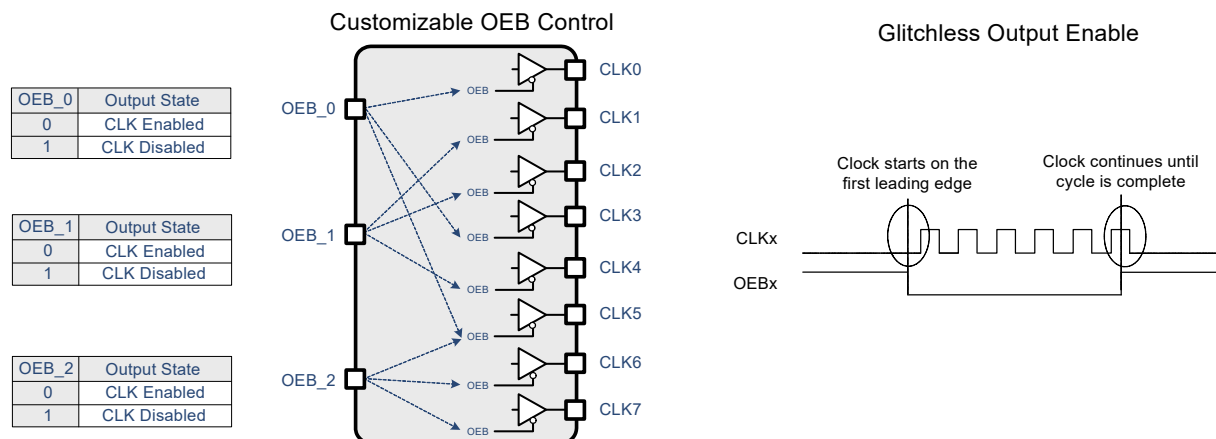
| OEB_0 | Output State |
|---|---|
| 0 | CLK Enabled |
| 1 | CLK Disabled |

| OEB_1 | Output State |
|---|---|
| 0 | CLK Enabled |
| 1 | CLK Disabled |

| OEB_2 | Output State |
|---|---|
| 0 | CLK Enabled |
| 1 | CLK Disabled |

Customizable OEB Control

OEB_0
OEB_1
OEB_2

OEB
OEB
OEB
OEB
OEB
OEB
OEB
OEB
OEB

CLK0
CLK1
CLK2
CLK3
CLK4
CLK5
CLK6
CLK7

Glitchless Output Enable

Clock starts on the first leading edge

Clock continues until cycle is complete

CLKx
OEBx